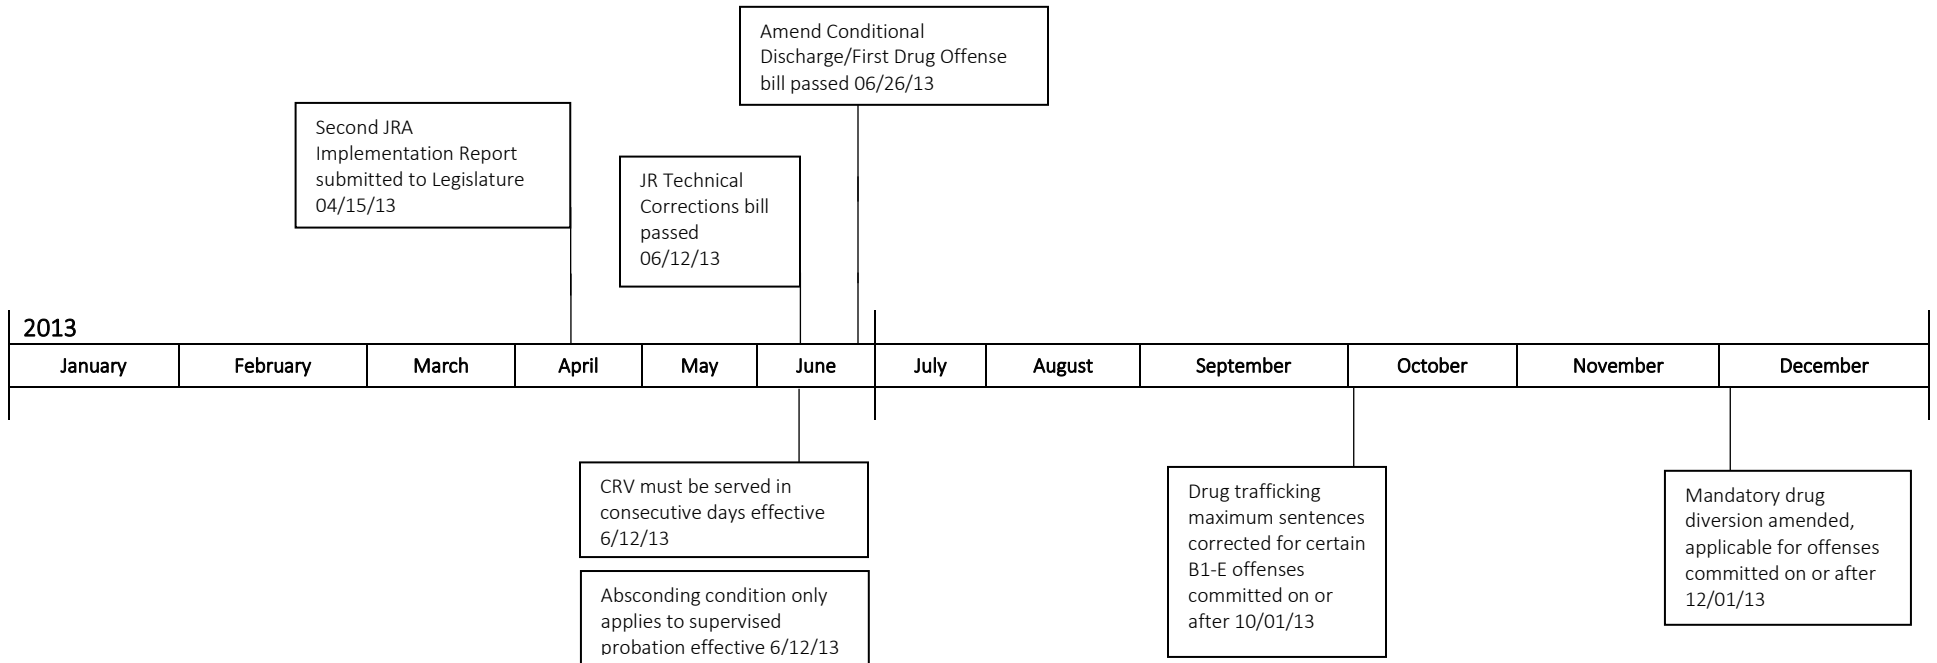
Amend Conditional Discharge/First Drug Offense bill passed 06/26/13

Second JRA Implementation Report submitted to Legislature 04/15/13

JR Technical Corrections bill passed 06/12/13

2013

| January | February | March | April | May | June | July | August | September | October | November | December |
|---|---|---|---|---|---|---|---|---|---|---|---|

CRV must be served in consecutive days effective 6/12/13

Absconding condition only applies to supervised probation effective 6/12/13

Drug trafficking maximum sentences corrected for certain B1-E offenses committed on or after 10/01/13

Mandatory drug diversion amended, applicable for offenses committed on or after 12/01/13